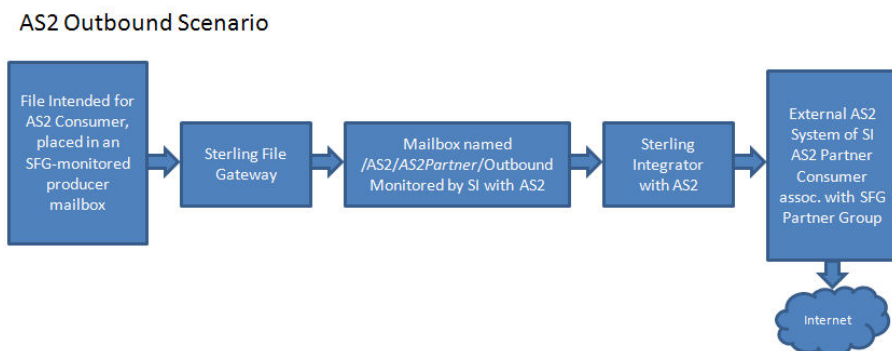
AS2 Outbound Scenario

File Intended for AS2 Consumer, placed in an SFG-monitored producer mailbox

Sterling File Gateway

Mailbox named /AS2/AS2Partner/Outbound Monitored by SI with AS2

Sterling Integrator with AS2

External AS2 System of SI AS2 Partner Consumer assoc. with SFG Partner Group

Internet